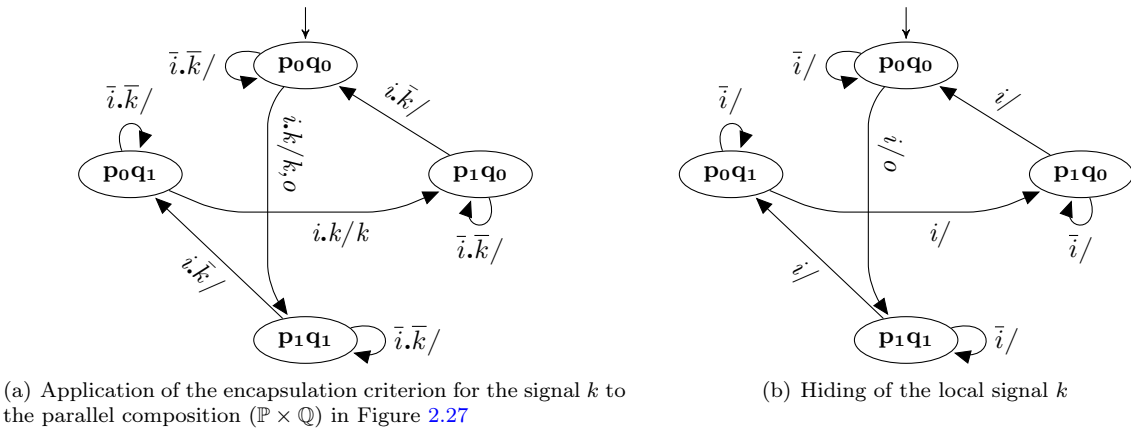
$\bar{i}.\bar{k}/$
$\mathbf{p_0q_0}$
$i.k/k,o$
$i.\bar{k}/$
$\bar{i}.\bar{k}/$
$\mathbf{p_0q_1}$
$\mathbf{p_1q_0}$
$i.k/k$
$\bar{i}.\bar{k}/$
$i.\bar{k}/$
$\mathbf{p_1q_1}$
$\bar{i}.\bar{k}/$

(a) Application of the encapsulation criterion for the signal $k$ to the parallel composition $(\mathbb{P} \times \mathbb{Q})$ in Figure 2.27

$\bar{i}/$
$\mathbf{p_0q_0}$
$i/o$
$i/$
$\bar{i}/$
$\mathbf{p_0q_1}$
$\mathbf{p_1q_0}$
$i/$
$\bar{i}/$
$i/$
$\mathbf{p_1q_1}$
$\bar{i}/$

(b) Hiding of the local signal $k$